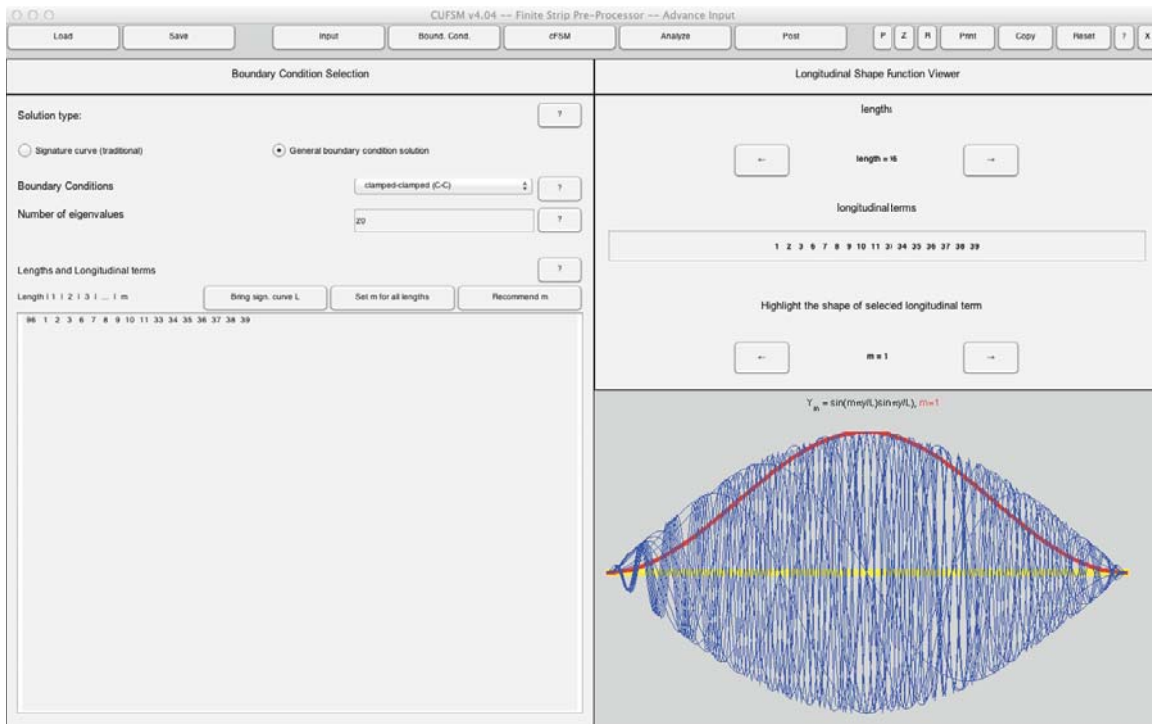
CUFSM v4.04 -- Finite Strip Pre-Processor -- Advance Input

Load | Save | Input | Bound. Cond. | cFSM | Analyze | Post | P | Z | R | Print | Copy | Reset | ? | X

Boundary Condition Selection

Solution type: ?

Signature curve (traditional)

General boundary condition solution

Boundary Conditions clamped-clamped (C-C) ?

Number of eigenvalues 20 ?

Lengths and Longitudinal terms ?

Length | 1 | 2 | 3 | ... | m

Bring sign. curve L

Set m for all lengths

Recommend m

96 1 2 3 6 7 8 9 10 11 33 34 35 36 37 38 39

Longitudinal Shape Function Viewer

lengths

←

length = 16

→

longitudinal terms

1 2 3 6 7 8 9 10 11 33 34 35 36 37 38 39

Highlight the shape of seleced longitudinal term

←

m = 1

→

$Y_m = \sin(m\pi y/L)\sin\pi y/L$), m=1